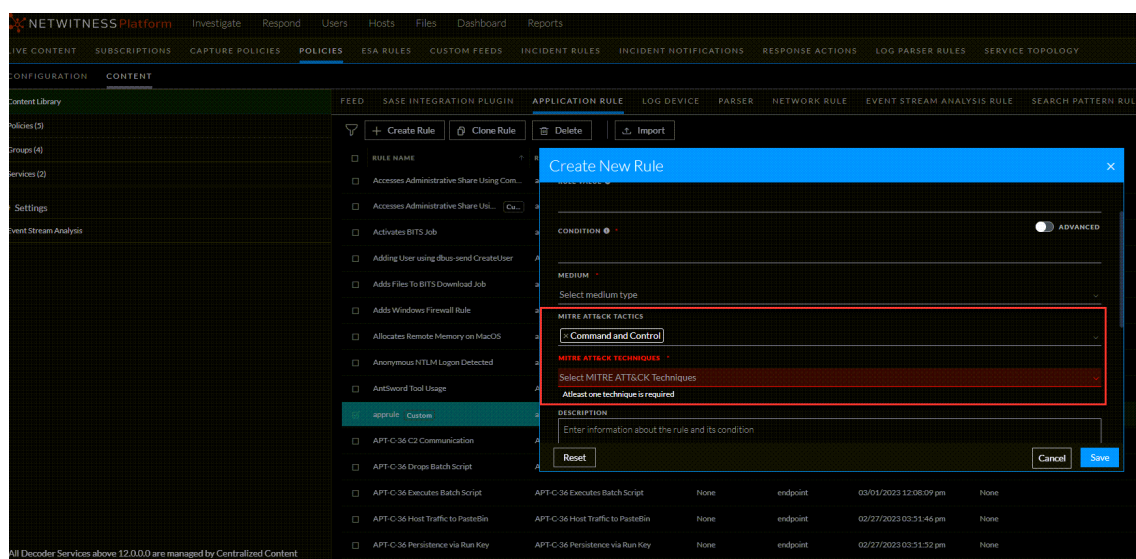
NETWITNESS Platform Investigate Respond Users Hosts Files Dashboard Reports

LIVE CONTENT SUBSCRIPTIONS CAPTURE POLICIES POLICIES ESA RULES CUSTOM FEEDS INCIDENT RULES INCIDENT NOTIFICATIONS RESPONSE ACTIONS LOG PARSER RULES SERVICE TOPOLOGY

CONFIGURATION CONTENT

Content Library
Policies (5)
Groups (4)
Services (2)
Settings
Event Stream Analysis

FEED SASE INTEGRATION PLUGIN APPLICATION RULE LOG DEVICE PARSER NETWORK RULE EVENT STREAM ANALYSIS RULE SEARCH PATTERN RUL

+ Create Rule Clone Rule Delete Import

RULE NAME
Accesses Administrative Share Using Com...
Accesses Administrative Share Usi... Cu...
Activates BITS Job
Adding User using dbus-send CreateUser
Adds Files To BITS Download Job
Adds Windows Firewall Rule
Allocates Remote Memory on MacOS
Anonymous NTLM Logon Detected
AntSword Tool Usage
apprule Custom
APT-C-36 C2 Communication
APT-C-36 Drops Batch Script

| APT-C-36 Executes Batch Script | APT-C-36 Executes Batch Script | None | endpoint | 03/01/2023 12:08:09 pm | None |
|---|---|---|---|---|---|
| APT-C-36 Host Traffic to PasteBin | APT-C-36 Host Traffic to PasteBin | None | endpoint | 02/27/2023 03:51:46 pm | None |
| APT-C-36 Persistence via Run Key | APT-C-36 Persistence via Run Key | None | endpoint | 02/27/2023 03:51:52 pm | None |

Create New Rule ×

CONDITION * ADVANCED

MEDIUM *
Select medium type

MITRE ATT&CK TACTICS
× Command and Control

MITRE ATT&CK TECHNIQUES *
Select MITRE ATT&CK Techniques
Atleast one technique is required

DESCRIPTION
Enter information about the rule and its condition

Reset Cancel Save

All Decoder Services above 12.0.0.0 are managed by Centralized Content